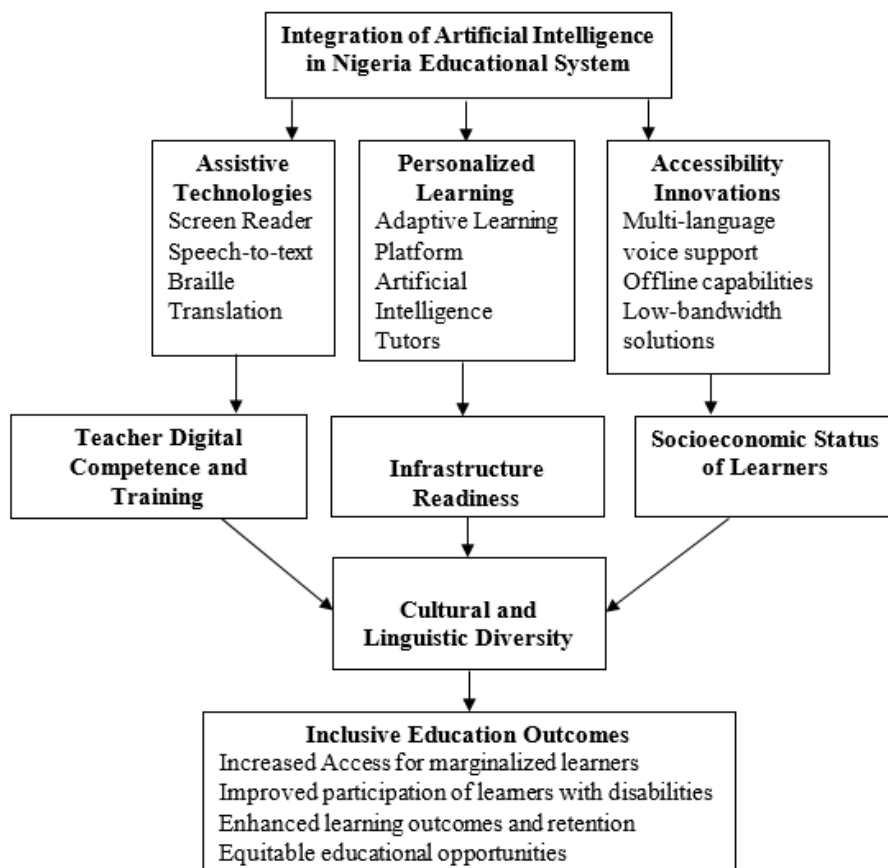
Integration of Artificial Intelligence in Nigeria Educational System

Assistive Technologies
Screen Reader
Speech-to-text
Braille
Translation

Personalized Learning
Adaptive Learning Platform
Artificial Intelligence Tutors

Accessibility Innovations
Multi-language voice support
Offline capabilities
Low-bandwidth solutions

Teacher Digital Competence and Training

Infrastructure Readiness

Socioeconomic Status of Learners

Cultural and Linguistic Diversity

Inclusive Education Outcomes
Increased Access for marginalized learners
Improved participation of learners with disabilities
Enhanced learning outcomes and retention
Equitable educational opportunities